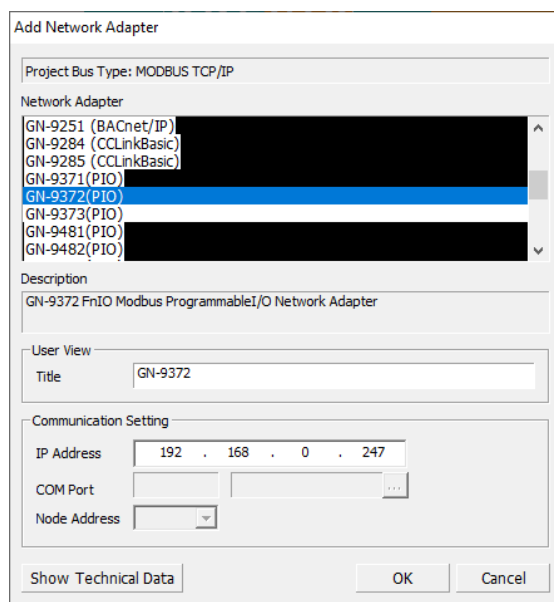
Add Network Adapter

Project Bus Type: MODBUS TCP/IP

Network Adapter

GN-9251 (BACnet/IP)
GN-9284 (CCLinkBasic)
GN-9285 (CCLinkBasic)
GN-9371(PIO)
GN-9372(PIO)
GN-9373(PIO)
GN-9481(PIO)
GN-9482(PIO)

Description

GN-9372 FnIO Modbus ProgrammableI/O Network Adapter

User View

Title GN-9372

Communication Setting

IP Address 192 . 168 . 0 . 247

COM Port ...

Node Address

Show Technical Data

OK

Cancel